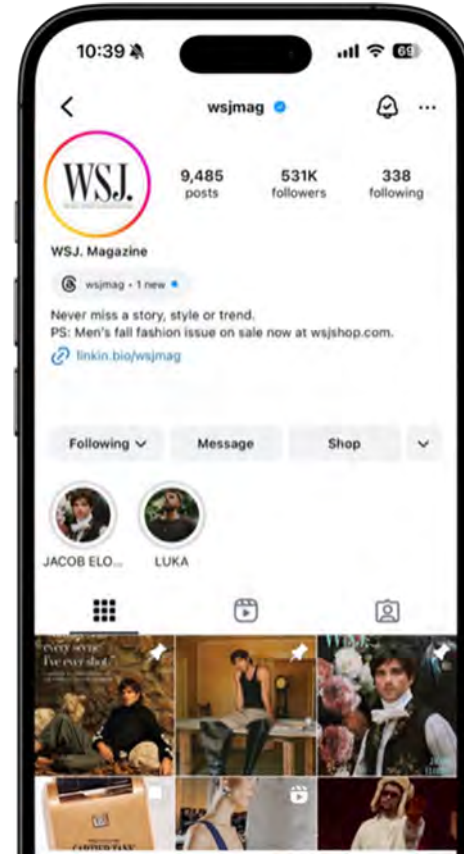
10:39

69

wsjmag

WSJ.

9,485 posts

531K followers

338 following

WSJ. Magazine

wsjmag • 1 new

Never miss a story, style or trend.
PS: Men's fall fashion issue on sale now at wsjshop.com.

linkin.bio/wsjmag

Following

Message

Shop

JACOB ELO...

LUKA

every scene I've ever shot

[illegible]

CARTIER TANK